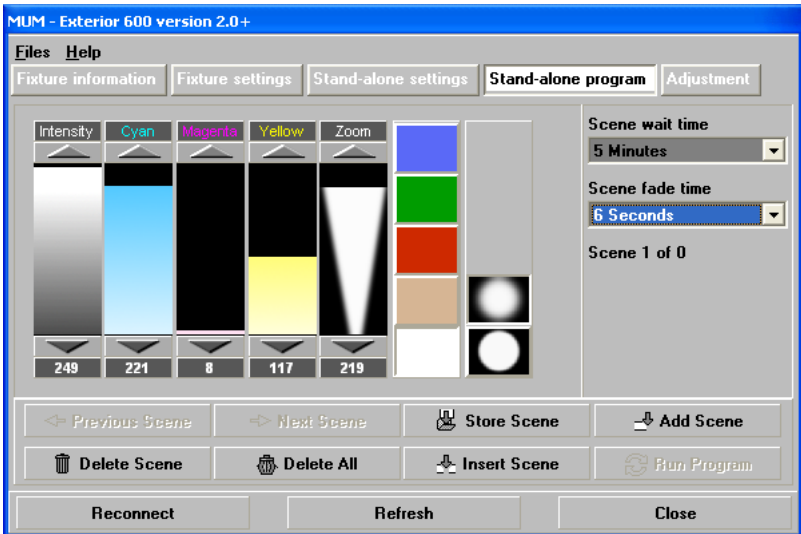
MUM - Exterior 600 version 2.0+

Files Help

Fixture information | Fixture settings | Stand-alone settings | Stand-alone program | Adjustment

Intensity
Cyan
Magenta
Yellow
Zoom

249
221
8
117
219

Scene wait time
5 Minutes

Scene fade time
6 Seconds

Scene 1 of 0

Previous Scene
Next Scene
Store Scene
Add Scene
Delete Scene
Delete All
Insert Scene
Run Program

Reconnect
Refresh
Close